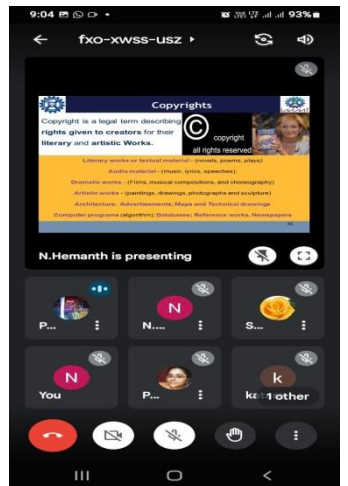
9:04 93%

fxo-xwss-usz

Copyrights

Copyright is a legal term describing rights given to creators for their literary and artistic Works.

©
copyright
all rights reserved

Literary works or textual material - (novels, poems, plays)
Audio material - (music, lyrics, speeches)
Dramatic works - (Films, musical compositions, and choreography)
Artistic works - (paintings, drawings, photographs and sculpture)
Architecture; Advertisements; Maps and Technical drawings
Computer programs (algorithm); Databases; Reference works, Newspapers

N.Hemanth is presenting

P...
N
N...
S...
N
You
P...
k
ka
1 other